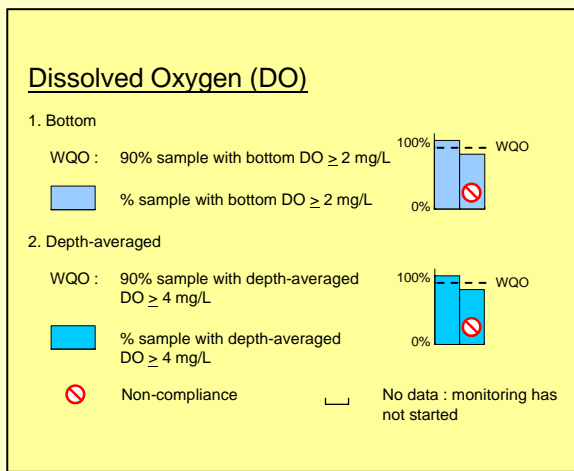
Dissolved Oxygen (DO)

1. Bottom

WQO : 90% sample with bottom DO $\geq$ 2 mg/L

% sample with bottom DO $\geq$ 2 mg/L

100%

WQO

0%

2. Depth-averaged

WQO : 90% sample with depth-averaged DO $\geq$ 4 mg/L

% sample with depth-averaged DO $\geq$ 4 mg/L

100%

WQO

0%

Non-compliance

No data : monitoring has not started